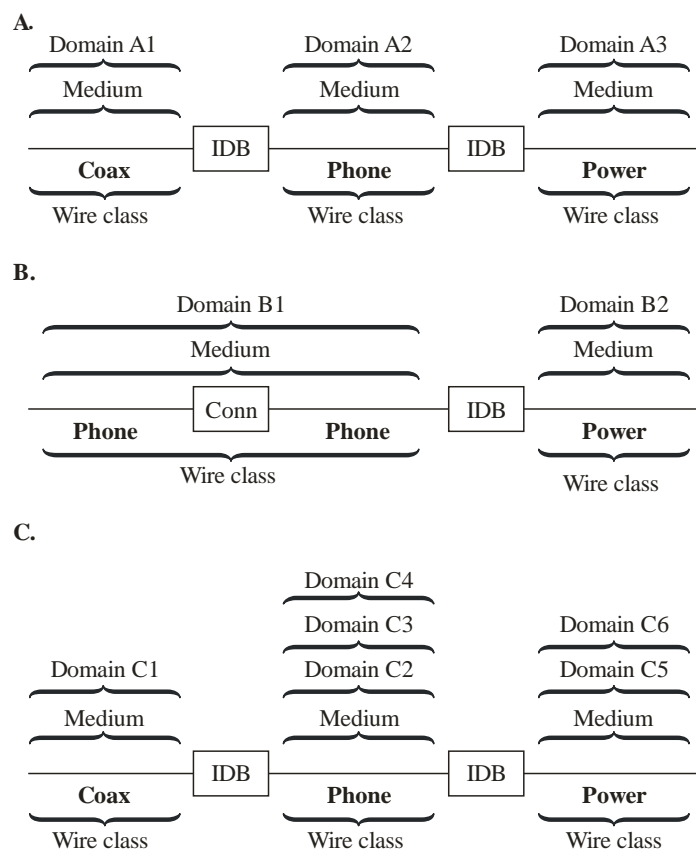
A.

Domain A1

Medium

Coax

Wire class

IDB

Domain A2

Medium

Phone

Wire class

IDB

Domain A3

Medium

Power

Wire class

B.

Domain B1

Medium

Phone

Conn

Phone

Wire class

IDB

Domain B2

Medium

Power

Wire class

C.

Domain C1

Medium

Coax

Wire class

IDB

Domain C4

Domain C3

Domain C2

Medium

Phone

Wire class

IDB

Domain C6

Domain C5

Medium

Power

Wire class